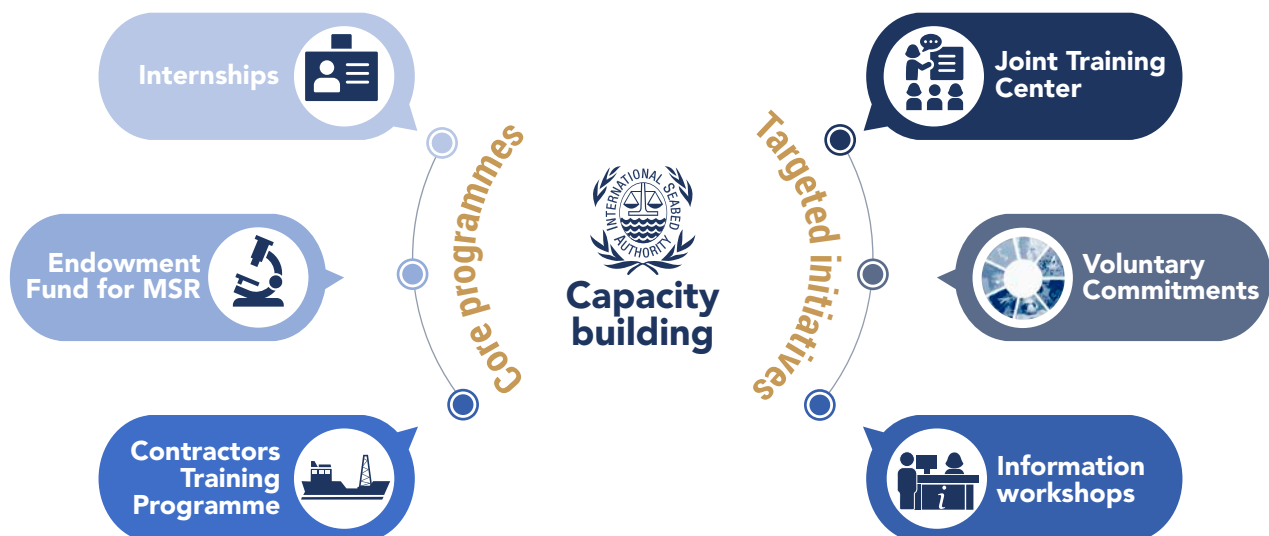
Internships

Endowment Fund for MSR

Contractors Training Programme

Core programmes

INTERNATIONAL SEABED AUTHORITY

Capacity building

Targeted initiatives

Joint Training Center

Voluntary Commitments

Information workshops